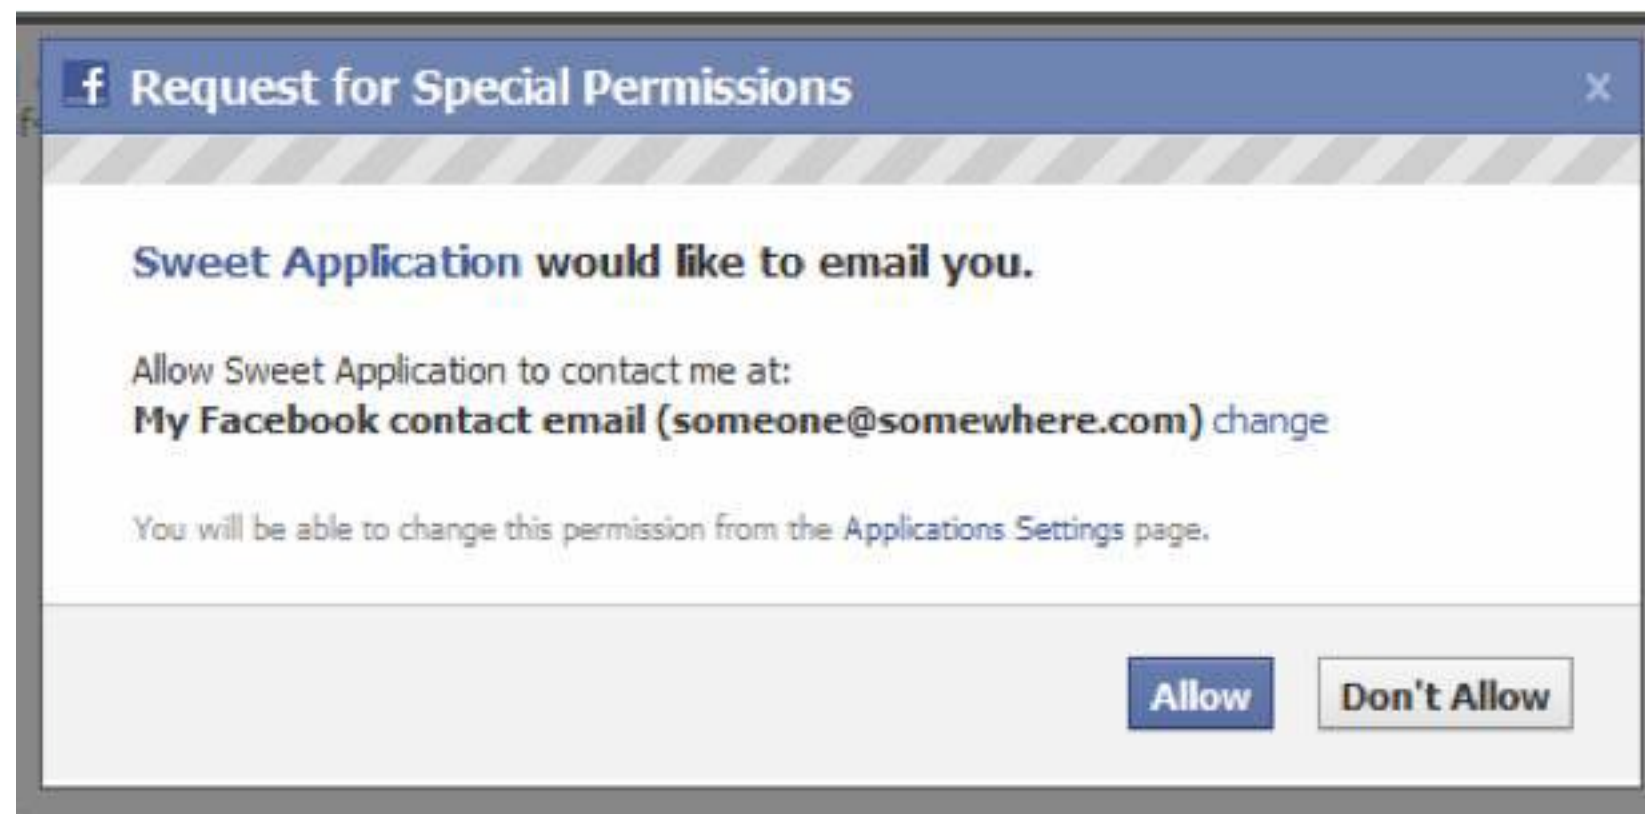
f Request for Special Permissions

x

Sweet Application would like to email you.

Allow Sweet Application to contact me at:
My Facebook contact email (someone@somewhere.com) change

You will be able to change this permission from the Applications Settings page.

Allow

Don't Allow